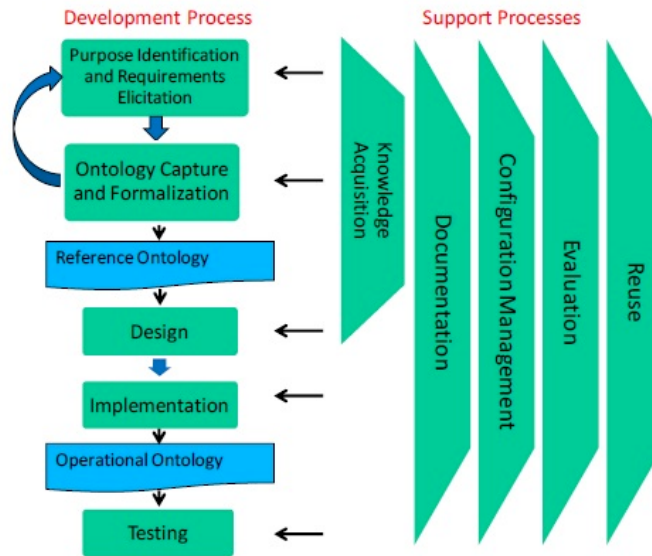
Development Process

Support Processes

Purpose Identification and Requirements Elicitation

Ontology Capture and Formalization

Reference Ontology

Design

Implementation

Operational Ontology

Testing

Knowledge Acquisition

Documentation

Configuration Management

Evaluation

Reuse